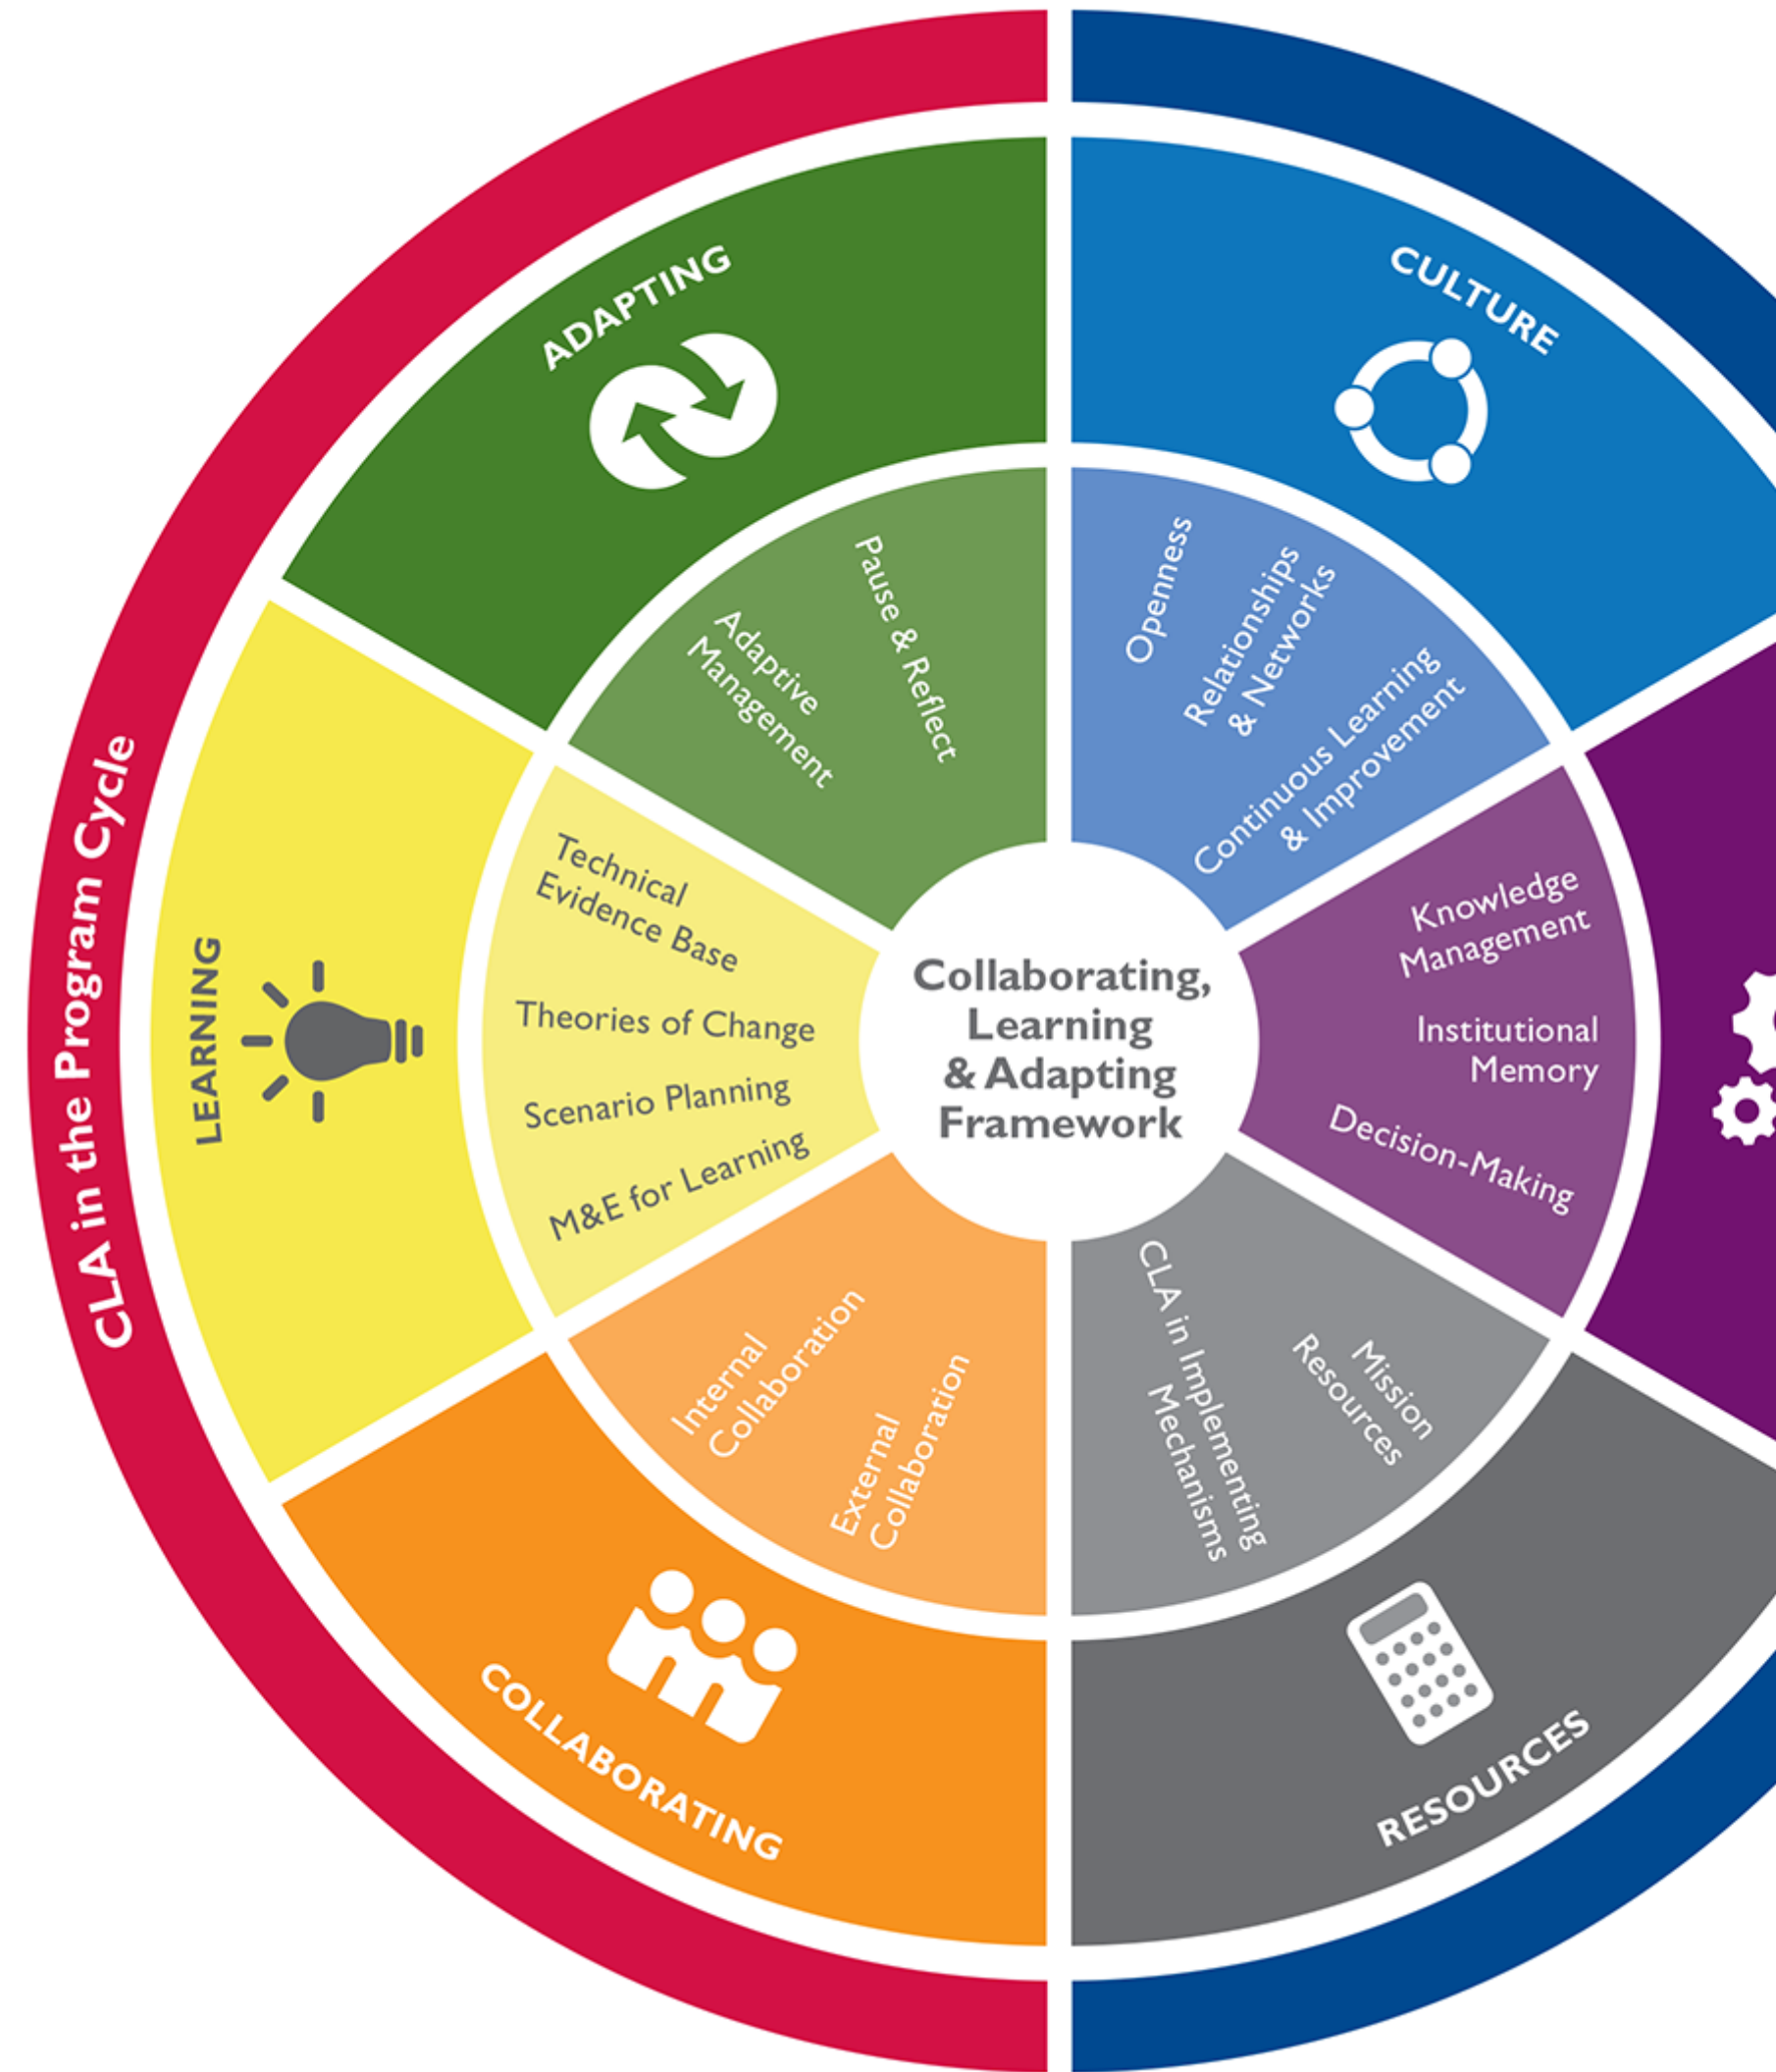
Collaborating, Learning & Adapting Framework

CLA in the Program Cycle

ADAPTING

Pause & Reflect

Adaptive Management

CULTURE

Openness

Relationships & Networks

Continuous Learning & Improvement

Knowledge Management

Institutional Memory

Decision-Making

RESOURCES

Mission Resources

CLA in Implementing Mechanisms

COLLABORATING

Internal Collaboration

External Collaboration

LEARNING

Technical Evidence Base

Theories of Change

Scenario Planning

M&E for Learning